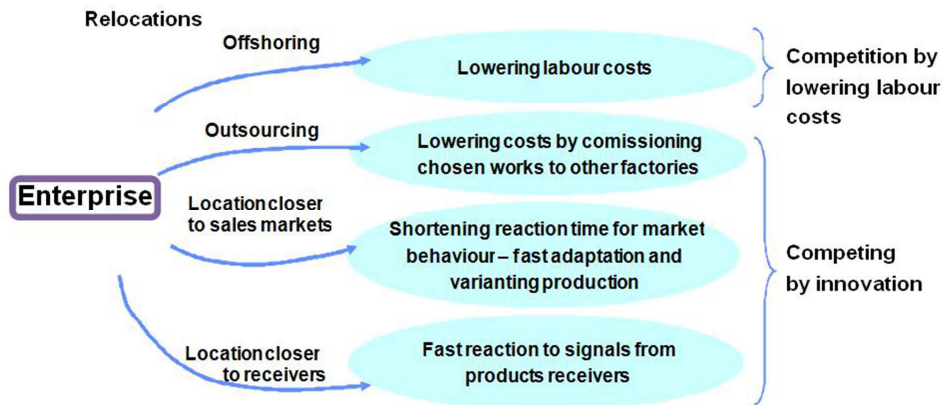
Relocations

Offshoring

Lowering labour costs

Competition by lowering labour costs

Outsourcing

Lowering costs by comissioning chosen works to other factories

Enterprise

Location closer to sales markets

Shortening reaction time for market behaviour – fast adaptation and varianting production

Competing by innovation

Location closer to receivers

Fast reaction to signals from products receivers